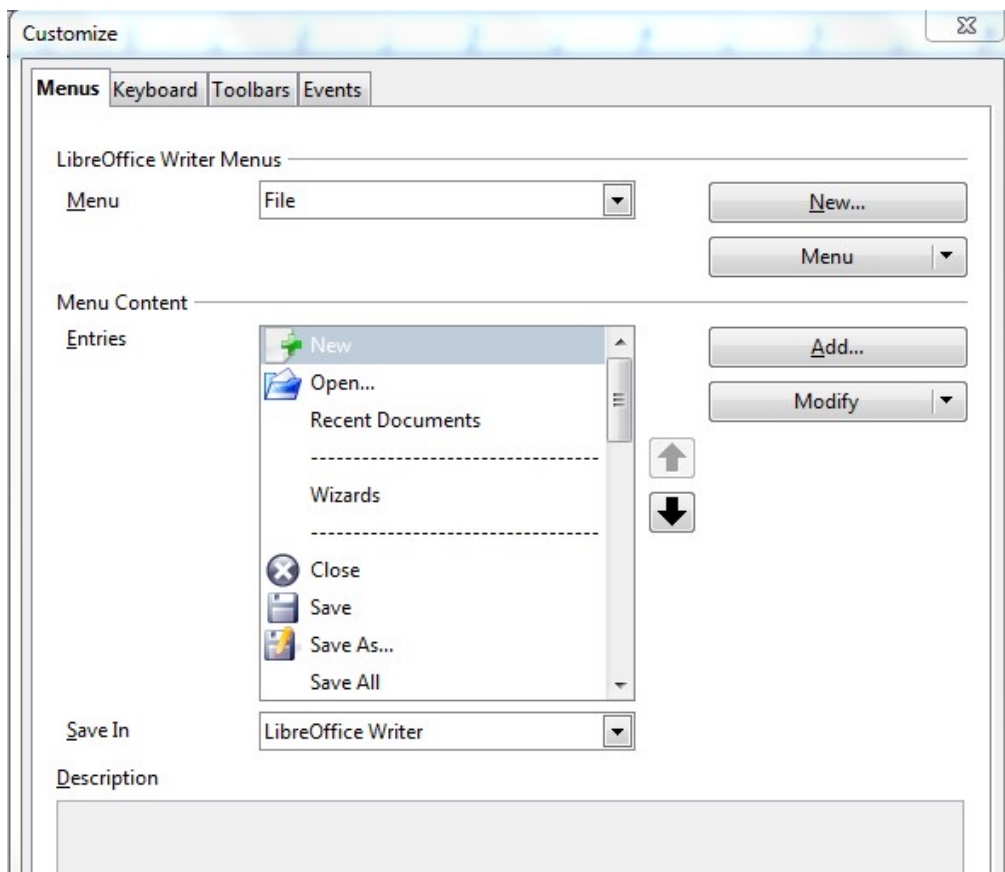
Customize

Menus Keyboard Toolbars Events

LibreOffice Writer Menus

Menu File

New...

Menu

Menu Content

Entries

New
Open...
Recent Documents
--------------------------------
Wizards
--------------------------------
Close
Save
Save As...
Save All

Add...

Modify

Save In LibreOffice Writer

Description